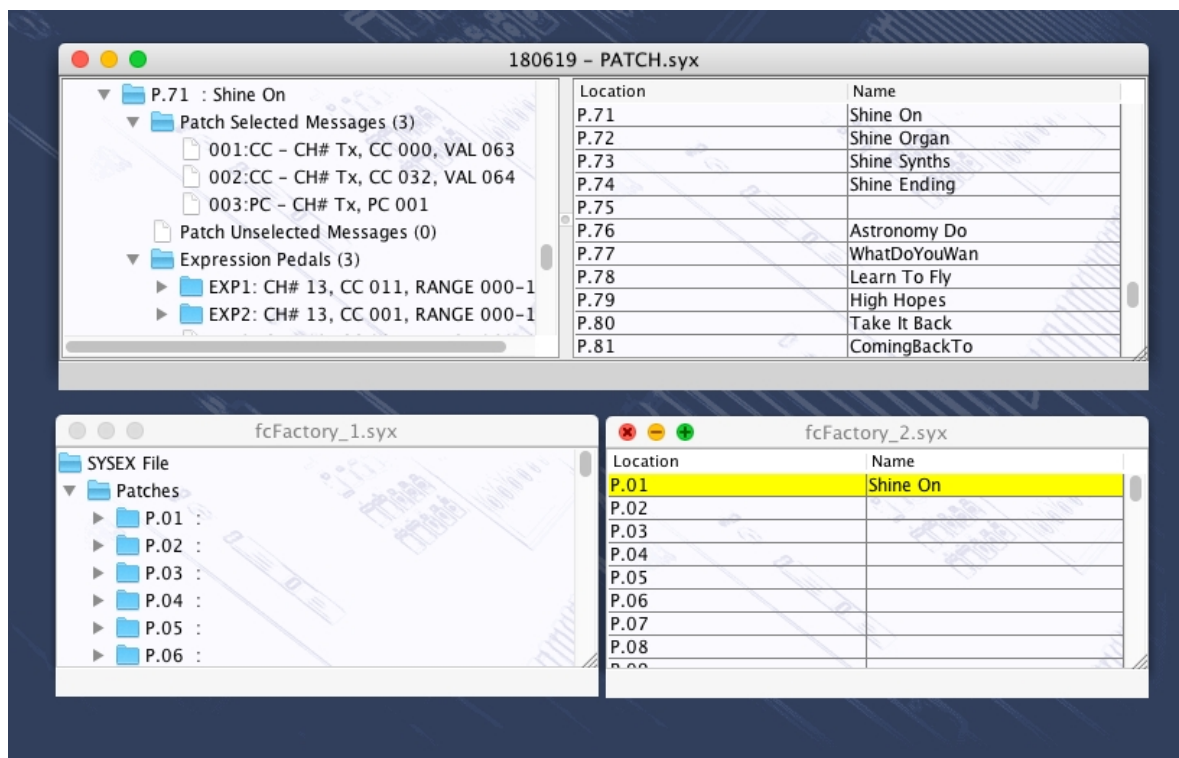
180619 - PATCH.syx

P.71 : Shine On
Patch Selected Messages (3)
001:CC - CH# Tx, CC 000, VAL 063
002:CC - CH# Tx, CC 032, VAL 064
003:PC - CH# Tx, PC 001
Patch Unselected Messages (0)
Expression Pedals (3)
EXP1: CH# 13, CC 011, RANGE 000-1
EXP2: CH# 13, CC 001, RANGE 000-1

| Location | Name |
|---|---|
| P.71 | Shine On |
| P.72 | Shine Organ |
| P.73 | Shine Synths |
| P.74 | Shine Ending |
| P.75 | |
| P.76 | Astronomy Do |
| P.77 | WhatDoYouWan |
| P.78 | Learn To Fly |
| P.79 | High Hopes |
| P.80 | Take It Back |
| P.81 | ComingBackTo |

fcFactory_1.syx

SYSEX File
Patches
P.01 :
P.02 :
P.03 :
P.04 :
P.05 :
P.06 :

fcFactory_2.syx

| Location | Name |
|---|---|
| P.01 | Shine On |
| P.02 | |
| P.03 | |
| P.04 | |
| P.05 | |
| P.06 | |
| P.07 | |
| P.08 | |
| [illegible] | |